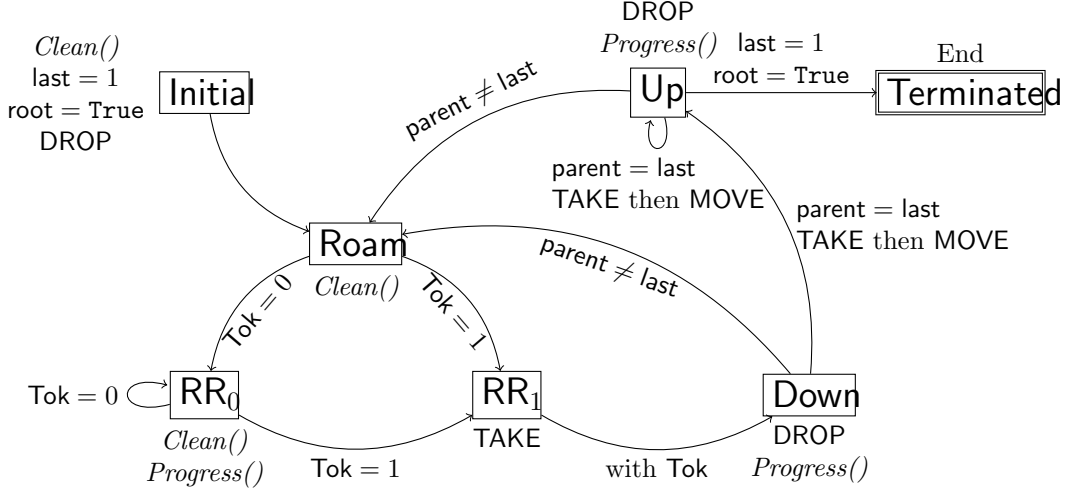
DROP
Progress()
last $= 1$
root $=$ True
End
Terminated

Clean()
last $= 1$
root $=$ True
DROP
Initial

parent $\neq$ last

Up

parent $=$ last
TAKE then MOVE

parent $=$ last
TAKE then MOVE

Roam
Clean()

parent $\neq$ last

Tok $= 0$

Tok $= 1$

Tok $= 0$
RR$_0$
Clean()
Progress()

Tok $= 1$

RR$_1$
TAKE

with Tok

Down
DROP
Progress()